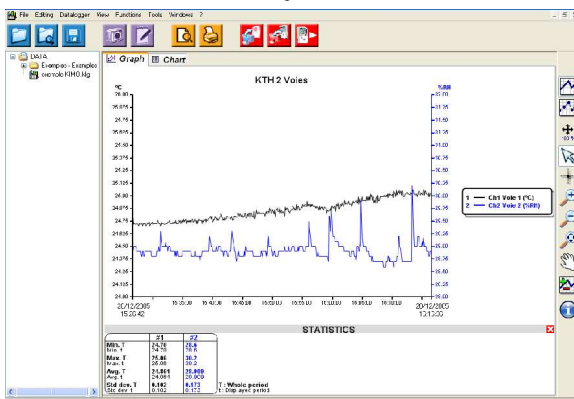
File Editing Datalogger View Functions Tools Windows ?

DATA
Exemples - Examples
exemple KIMO.klg

Graph Chart

KTH 2 Voies

°C
%RH

25.00
24.875
24.75
24.625
24.50
24.375
24.25
24.125
24.00

1 — Ch1 Voie 1 (°C)
2 — Ch2 Voie 2 (%RH)

20/12/2005 15:20:42
20/12/2005 15:13:30

STATISTICS

| | Z1 | Z2 |
|---|---|---|
| Min. T | 24.70 | 29.6 |
| Max. T | 25.06 | 30.2 |
| Avg. T | 24.864 | 29.899 |
| Std dev. T | 0.102 | 0.173 |

T : Whole period
t : Disp ayed period